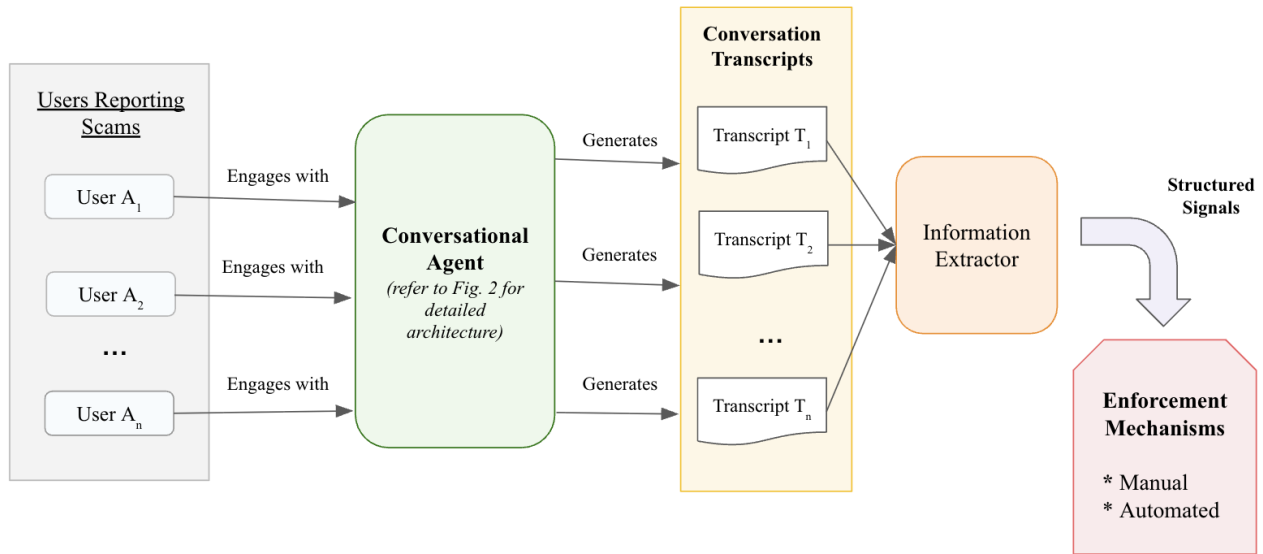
Users Reporting Scams

User $A_1$

User $A_2$

...

User $A_n$

Engages with

Engages with

Engages with

Conversational Agent

(refer to Fig. 2 for detailed architecture)

Generates

Generates

Generates

Conversation Transcripts

Transcript $T_1$

Transcript $T_2$

...

Transcript $T_n$

Information Extractor

Structured Signals

Enforcement Mechanisms

* Manual
* Automated